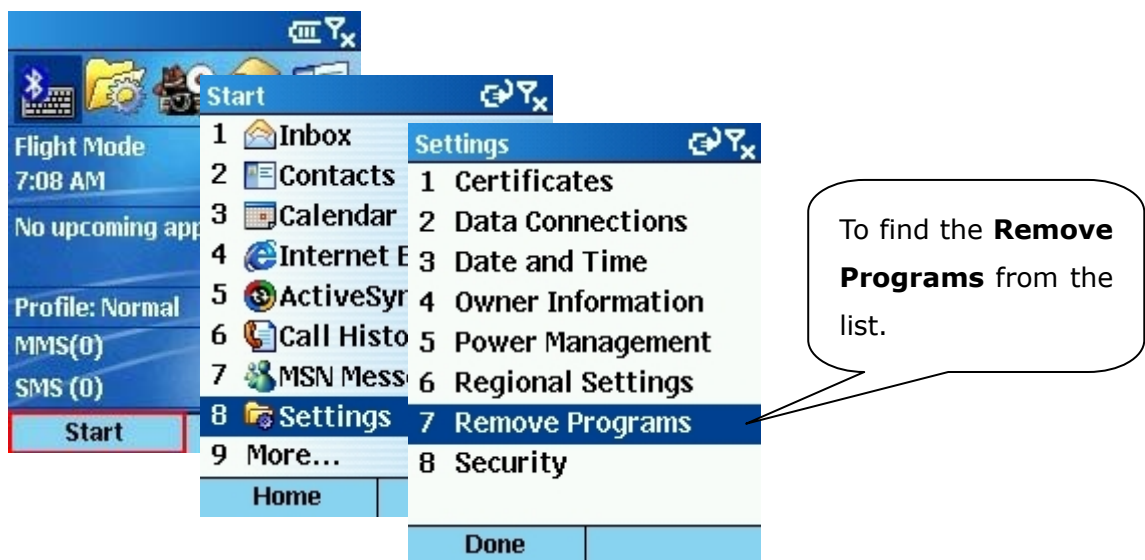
Flight Mode
7:08 AM
No upcoming app
Profile: Normal
MMS(0)
SMS (0)
Start

Start
1 Inbox
2 Contacts
3 Calendar
4 Internet E
5 ActiveSyn
6 Call Histo
7 MSN Mess
8 Settings
9 More...
Home

Settings
1 Certificates
2 Data Connections
3 Date and Time
4 Owner Information
5 Power Management
6 Regional Settings
7 Remove Programs
8 Security
Done

To find the **Remove Programs** from the list.